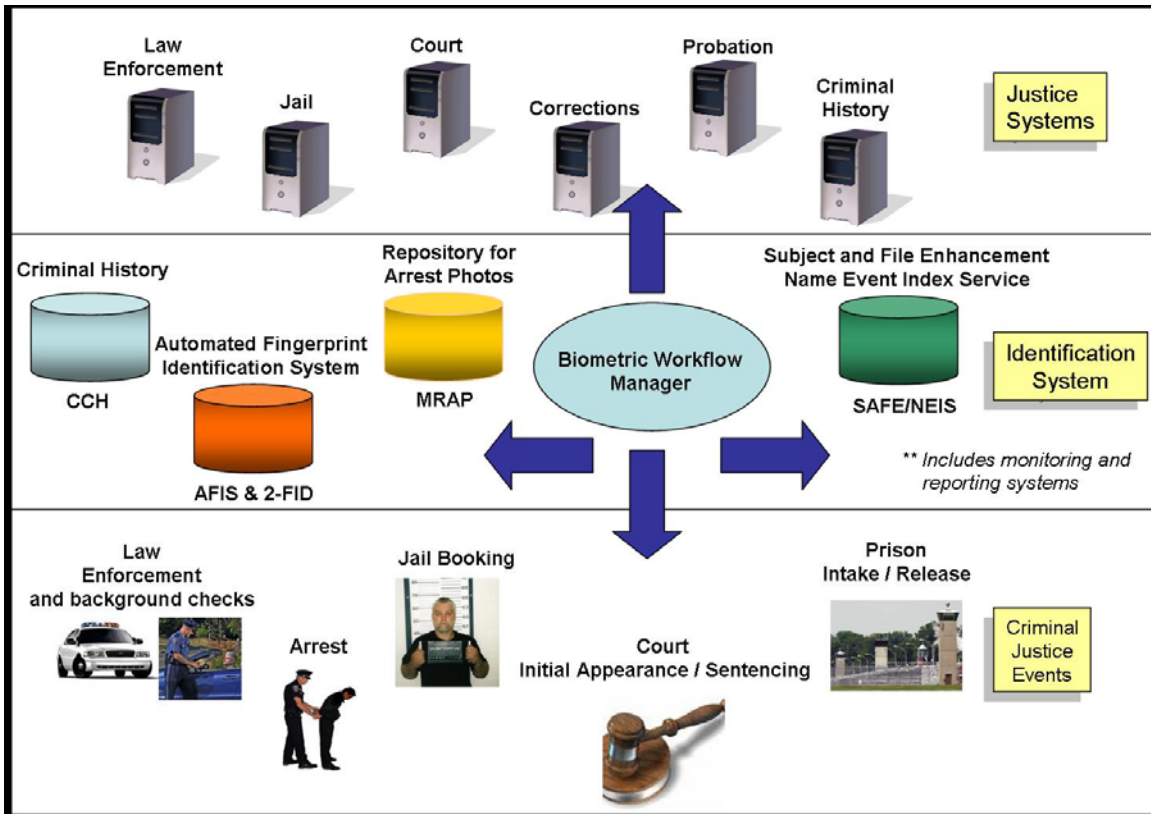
Law Enforcement

Jail

Court

Corrections

Probation

Criminal History

Justice Systems

Criminal History

CCH

Automated Fingerprint Identification System

AFIS & 2-FID

Repository for Arrest Photos

MRAP

Biometric Workflow Manager

Subject and File Enhancement Name Event Index Service

SAFE/NEIS

Identification System

** Includes monitoring and reporting systems

Law Enforcement and background checks

Arrest

Jail Booking

Court Initial Appearance / Sentencing

Prison Intake / Release

Criminal Justice Events